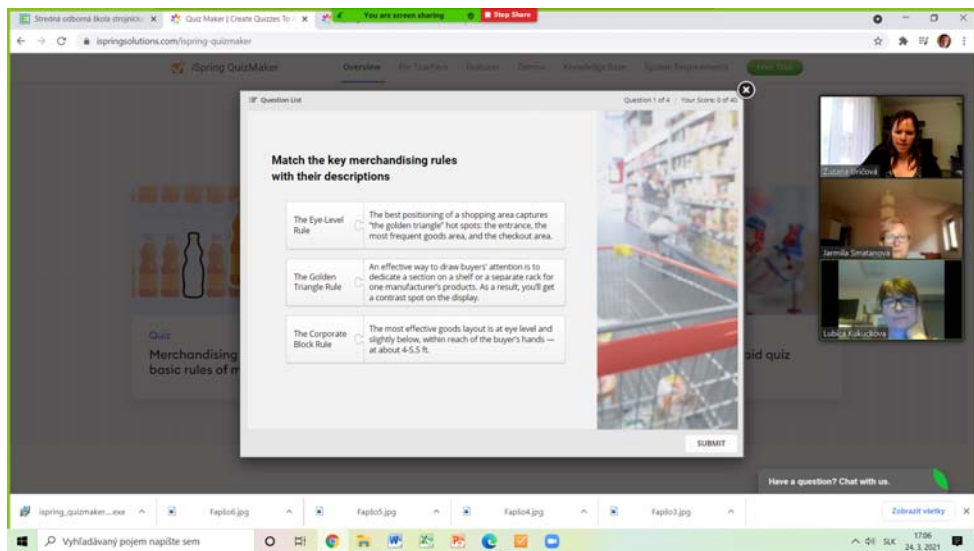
Stredná odborná škola strojníck × Quiz Maker | Create Quizzes To × You are screen sharing Stop Share

ispringsolutions.com/ispring-quizmaker

iSpring QuizMaker Overview For Teachers Features Demos Knowledge Base System Requirements Free Trial

Question List Question 1 of 4 Your Score: 0 of 40

Match the key merchandising rules with their descriptions

The Eye-Level Rule | The best positioning of a shopping area captures "the golden triangle" hot spots: the entrance, the most frequent goods area, and the checkout area.

The Golden Triangle Rule | An effective way to draw buyers' attention is to dedicate a section on a shelf or a separate rack for one manufacturer's products. As a result, you'll get a contrast spot on the display.

The Corporate Block Rule | The most effective goods layout is at eye level and slightly below, within reach of the buyer's hands — at about 4-5.5 ft.

SUBMIT

Quiz
Merchandising basic rules of m

pid quiz

Zuzana Hricová
Jarmila Smatanová
Lubica Kukucková

Have a question? Chat with us.

ispring_quizmaker....exe Faplo6.jpg Faplo5.jpg Faplo4.jpg Faplo3.jpg Zobraziť všetky

Vyhľadávaný pojem napíšte sem

SLK 17:06 24. 3. 2021